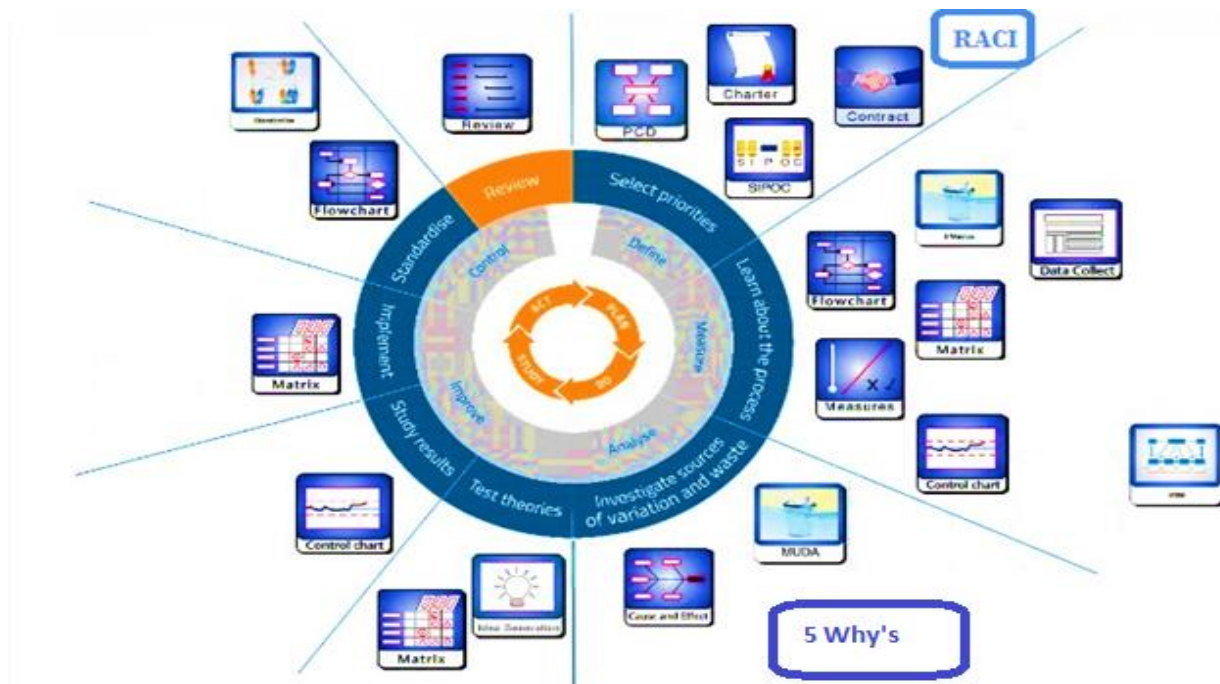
RACI

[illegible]

Review

PCD

Charter

Contract

SIPOC

Flowchart

Review

Select priorities

Standardise

Control

Define

ACT

PLAN

DO

STUDY

Measure

Implement

Improve

Analyse

Learn about the process

Study results

Test theories

Investigate sources of variation and waste

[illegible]

Data Collect

Flowchart

Matrix

Matrix

Measures

Control chart

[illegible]

Control chart

MUDA

Cause and Effect

Idea Generation

Matrix

5 Why's